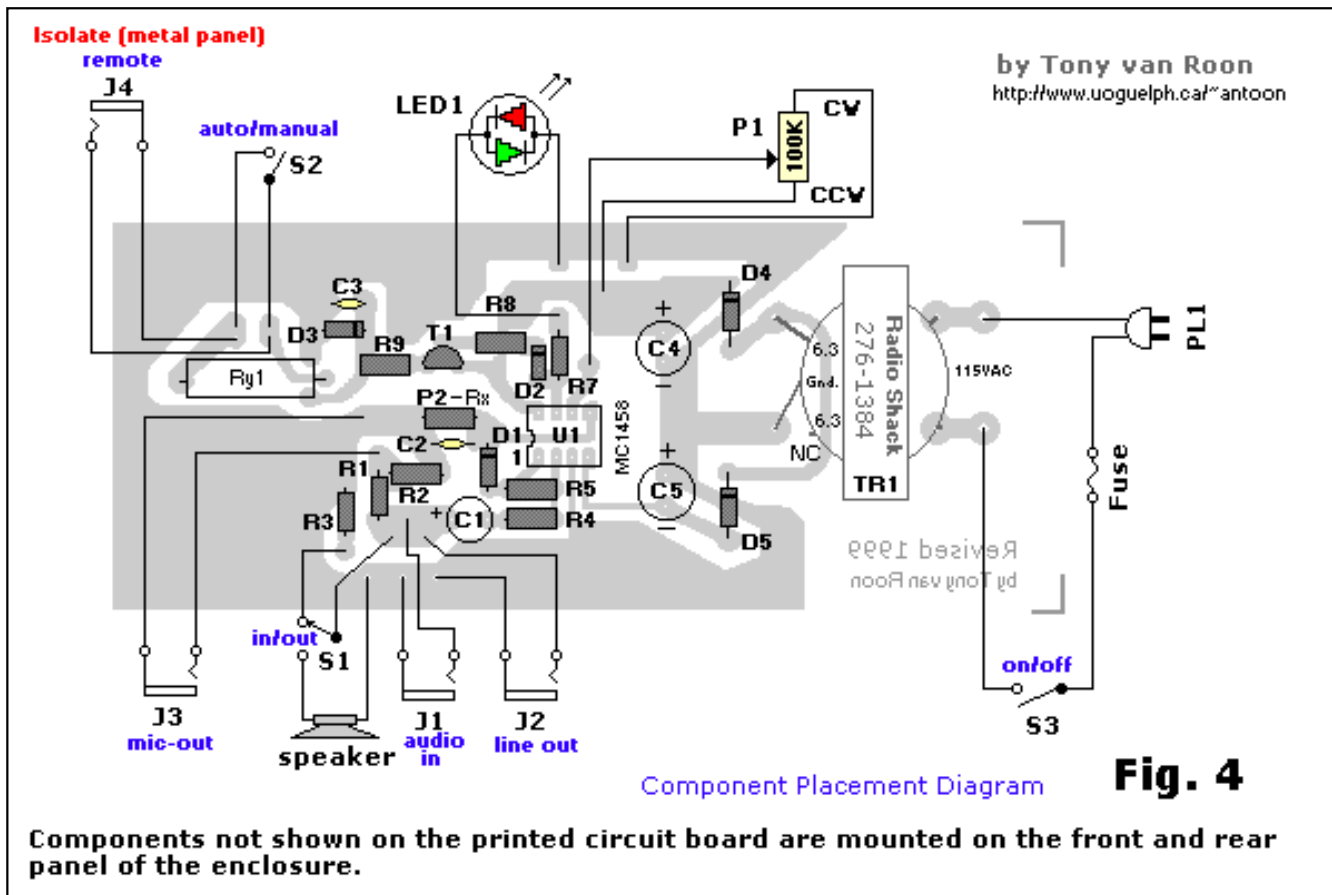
Isolate (metal panel)
remote
J4
auto/manual
S2
LED1
P1
100K
CW
CCW
by Tony van Roon
http://www.uoguelph.ca/~antoon
C3
D3
R9
T1
R8
Ry1
D2
R7
+
C4
D4
Radio Shack
276-1384
6.3
Gnd.
6.3
NC
115VAC
TR1
PL1
P2-Rx
C2
D1
U1
1
MC1458
R1
R2
R3
+
C1
R5
R4
+
C5
D5
Revised 1999
by Tony van Roon
Fuse
in/out
S1
J3
mic-out
speaker
J1
audio in
J2
line out
on/off
S3
Component Placement Diagram
Fig. 4

Components not shown on the printed circuit board are mounted on the front and rear panel of the enclosure.